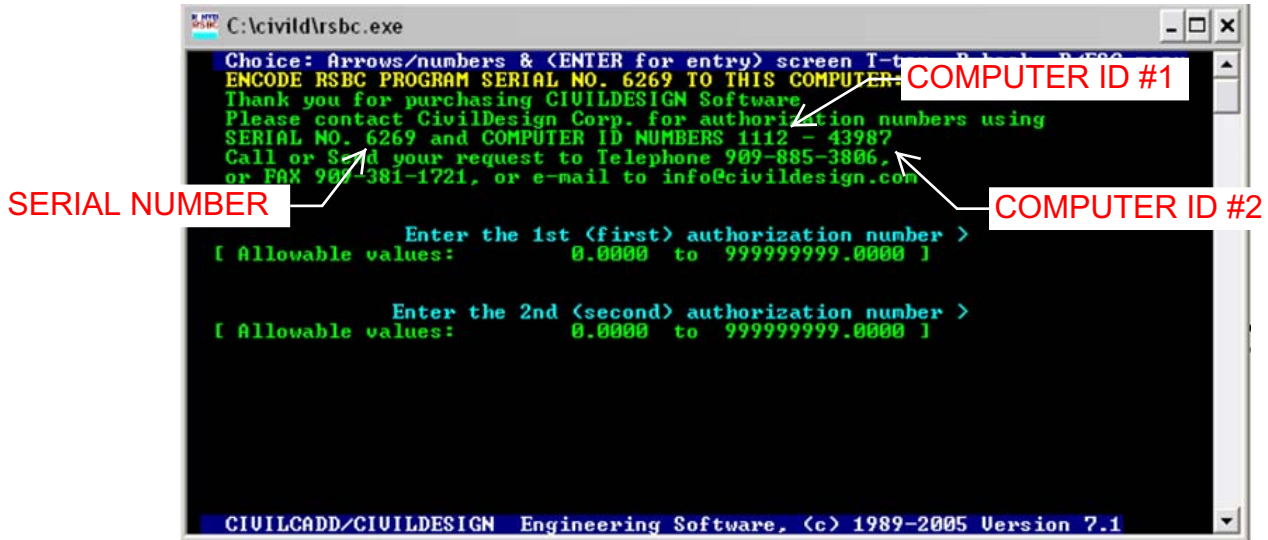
C:\civild\rsbc.exe

Choice: Arrows/numbers & (ENTER for entry) screen T-t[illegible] R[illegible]
ENCODE RSBC PROGRAM SERIAL NO. 6269 TO THIS COMPUTER
Thank you for purchasing CIVILDESIGN Software
Please contact CivilDesign Corp. for authorization numbers using
SERIAL NO. 6269 and COMPUTER ID NUMBERS 1112 - 43987
Call or Send your request to Telephone 909-885-3806,
or FAX 909-381-1721, or e-mail to info@civildesign.com

COMPUTER ID #1

SERIAL NUMBER

COMPUTER ID #2

Enter the 1st (first) authorization number >
[ Allowable values: 0.0000 to 999999999.0000 ]

Enter the 2nd (second) authorization number >
[ Allowable values: 0.0000 to 999999999.0000 ]

CIVILCADD/CIVILDESIGN Engineering Software, (c) 1989-2005 Version 7.1